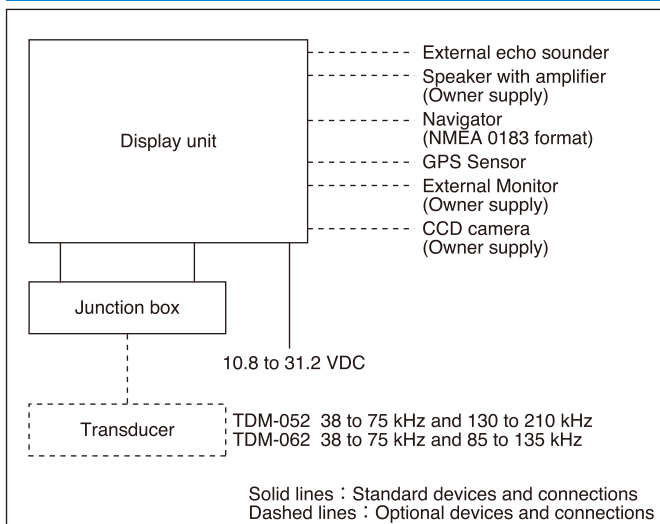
Display unit

External echo sounder
Speaker with amplifier (Owner supply)
Navigator (NMEA 0183 format)
GPS Sensor
External Monitor (Owner supply)
CCD camera (Owner supply)

Junction box

10.8 to 31.2 VDC

Transducer

TDM-052 38 to 75 kHz and 130 to 210 kHz
TDM-062 38 to 75 kHz and 85 to 135 kHz

Solid lines : Standard devices and connections
Dashed lines : Optional devices and connections